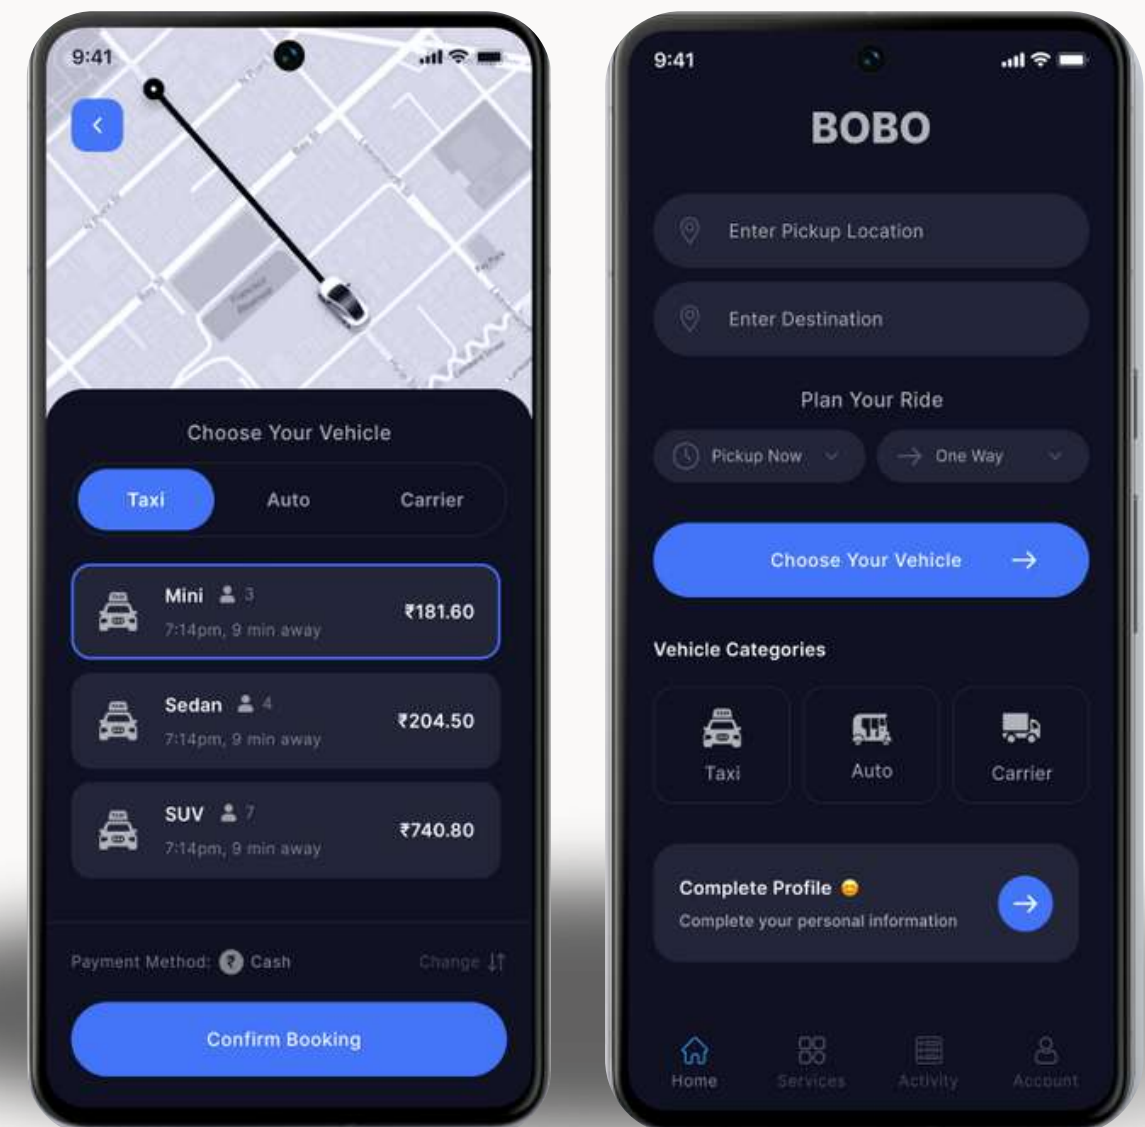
9:41

Choose Your Vehicle

Taxi
Auto
Carrier

Mini 3
7:14pm, 9 min away
₹181.60

Sedan 4
7:14pm, 9 min away
₹204.50

SUV 7
7:14pm, 9 min away
₹740.80

Payment Method: Cash
Change

Confirm Booking

9:41

BOBO

Enter Pickup Location

Enter Destination

Plan Your Ride

Pickup Now
One Way

Choose Your Vehicle

Vehicle Categories

Taxi
Auto
Carrier

Complete Profile
Complete your personal information

Home
Services
Activity
Account